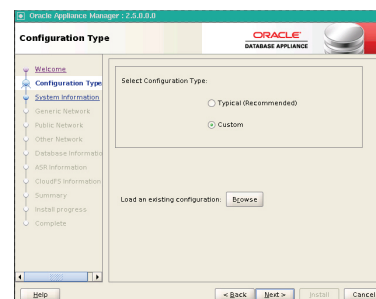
Oracle Appliance Manager : 2.5.0.0.0

Configuration Type

ORACLE
DATABASE APPLIANCE

Welcome
Configuration Type
System Information
Generic Network
Public Network
Other Network
Database Informatio
ASR Information
CloudFS Information
Summary
Install progress
Complete

Select Configuration Type:

Typical (Recommended)

Custom

Load an existing configuration: Browse

Help

< Back

Next >

Install

Cancel